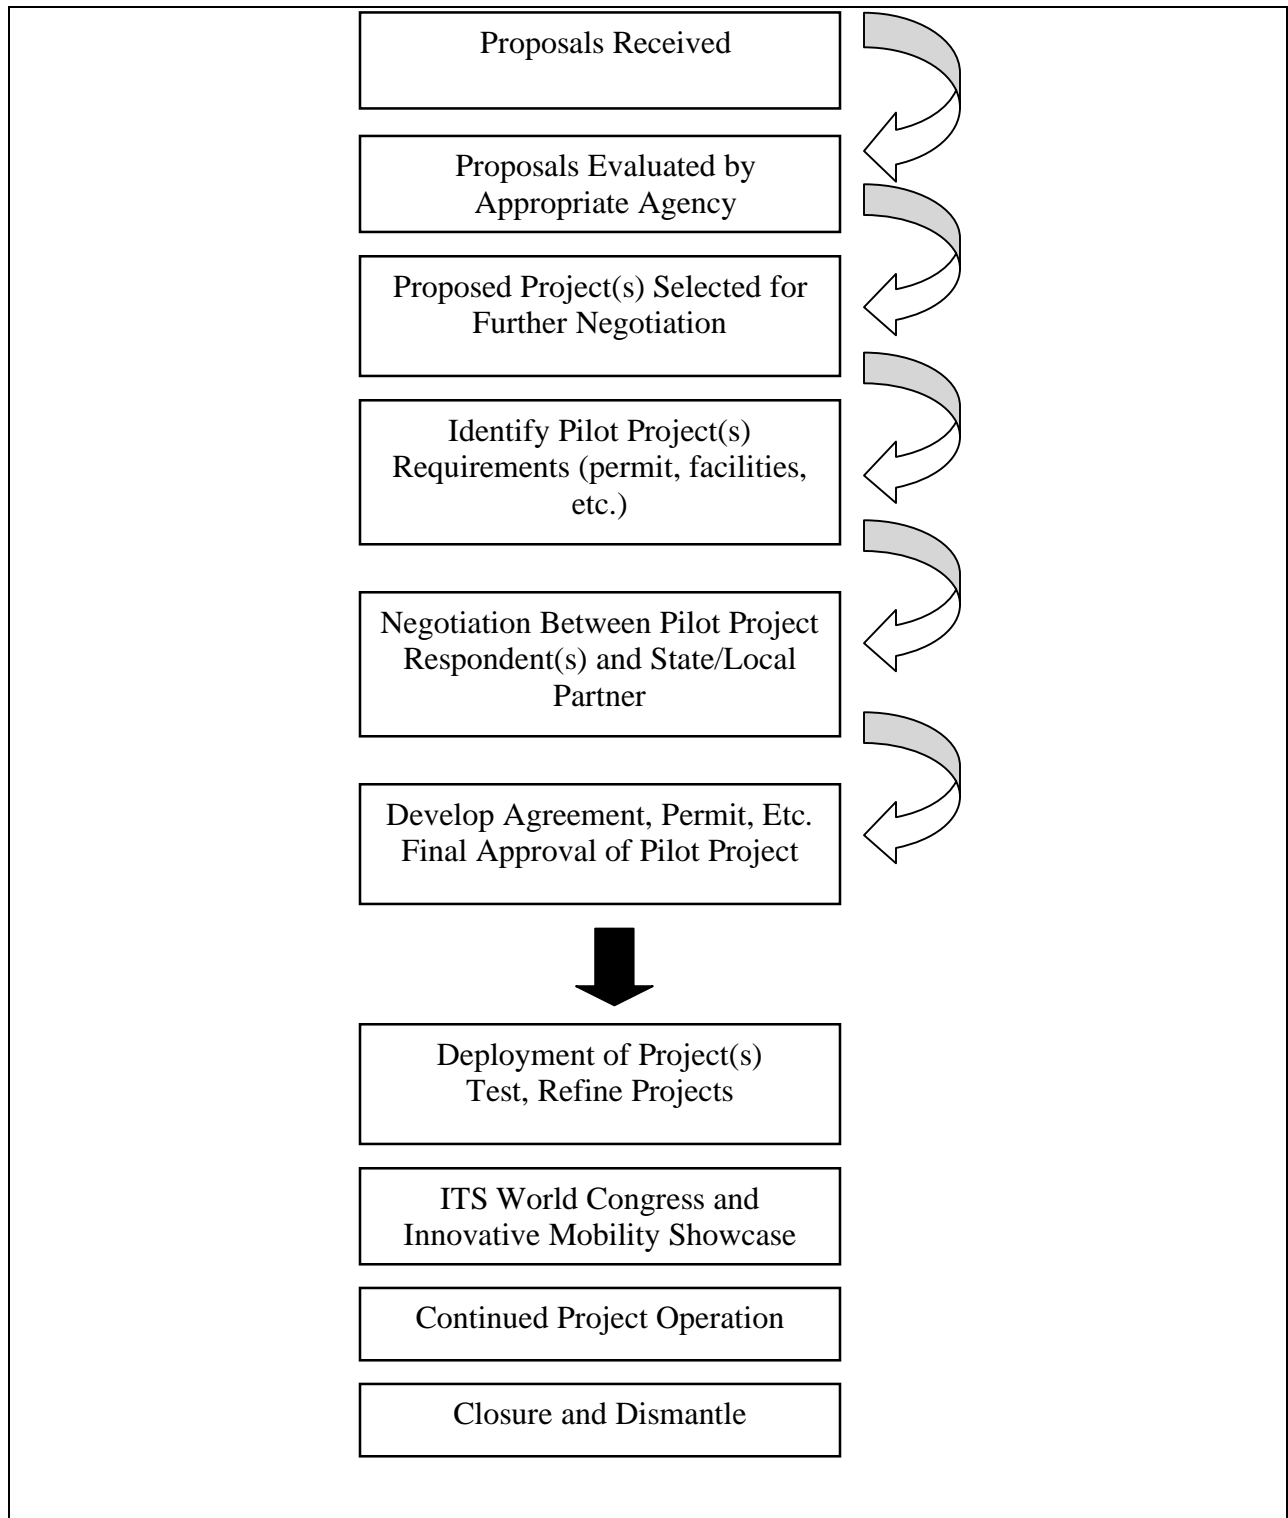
Proposals Received

Proposals Evaluated by Appropriate Agency

Proposed Project(s) Selected for Further Negotiation

Identify Pilot Project(s) Requirements (permit, facilities, etc.)

Negotiation Between Pilot Project Respondent(s) and State/Local Partner

Develop Agreement, Permit, Etc. Final Approval of Pilot Project

Deployment of Project(s) Test, Refine Projects

ITS World Congress and Innovative Mobility Showcase

Continued Project Operation

Closure and Dismantle